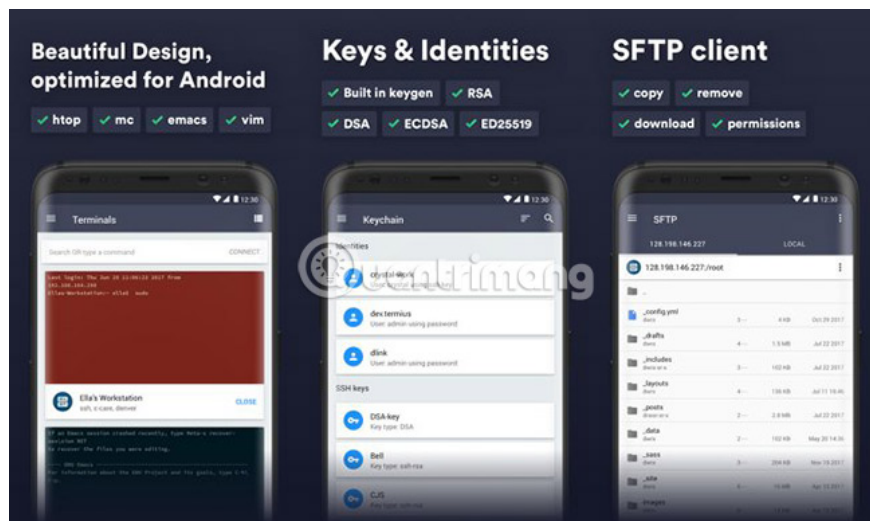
Beautiful Design, optimized for Android

✓ htop ✓ mc ✓ emacs ✓ vim

Keys & Identities

✓ Built in keygen ✓ RSA

✓ DSA ✓ ECDSA ✓ ED25519

SFTP client

✓ copy ✓ remove

✓ download ✓ permissions

12:30

Terminals

Search OR type a command

CONNECT

Last login: Thu Jun 29 12:00:23 2017 from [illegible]

Ella's Workstation:~ ellad sudo

Ella's Workstation

ssh, x-case, denver

CLOSE

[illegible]

12:30

Keychain

Identities

crystal-work

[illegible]

dev.termius

User: admin using password

dlink

User: admin using password

SSH keys

DSA-key

Key type: DSA

Bell

Key type: ssh-rsa

CJS

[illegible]

12:30

SFTP

128.198.146.227

LOCAL

128.198.146.227:/root

..

_config.yml

4 KB

Oct 29 2017

_drafts

1.5 MB

Jul 22 2017

_includes

102 KB

Jul 22 2017

_layouts

159 KB

Jul 11 16:46

_posts

2.8 MB

Jul 12 2017

_data

102 KB

May 20 14:36

_sass

204 KB

Nov 15 2017

_site

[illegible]

images

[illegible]

Quantrimang